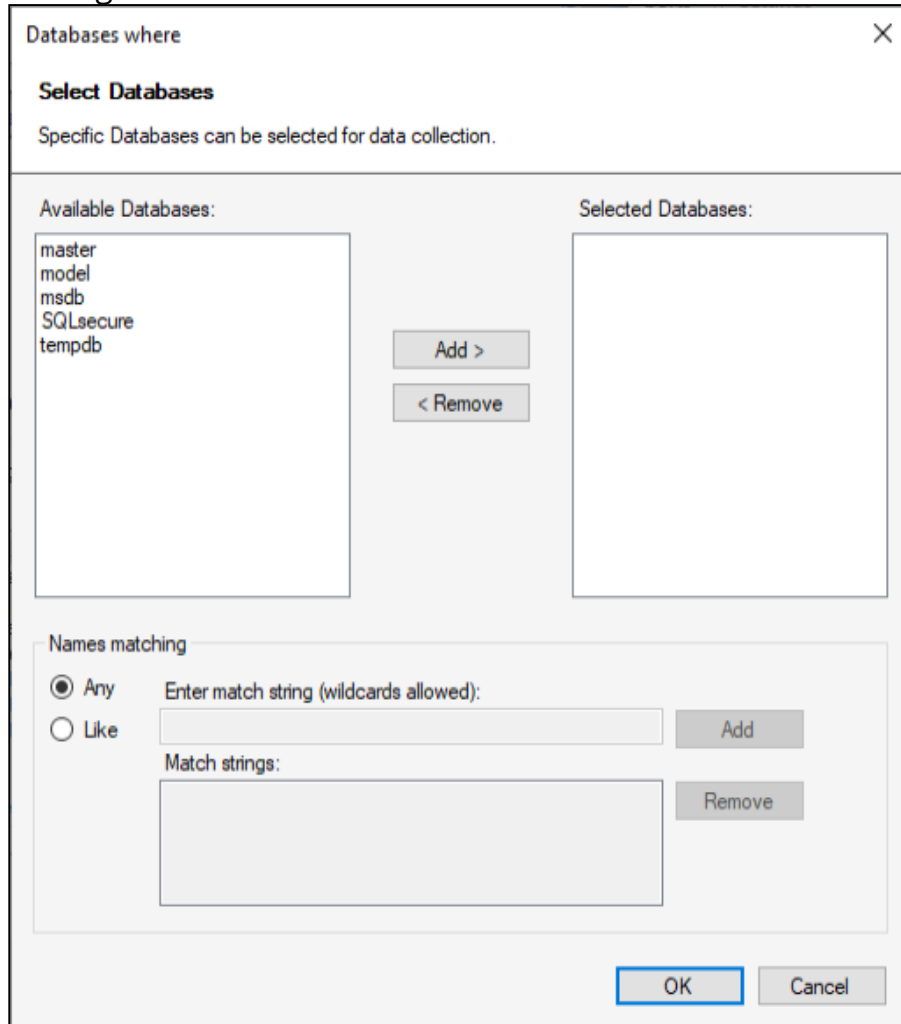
Databases where

Select Databases

Specific Databases can be selected for data collection.

Available Databases:

master
model
msdb
SQLsecure
tempdb

Add >

< Remove

Selected Databases:

Names matching

Any

Like

Enter match string (wildcards allowed):

Add

Match strings:

Remove

OK

Cancel